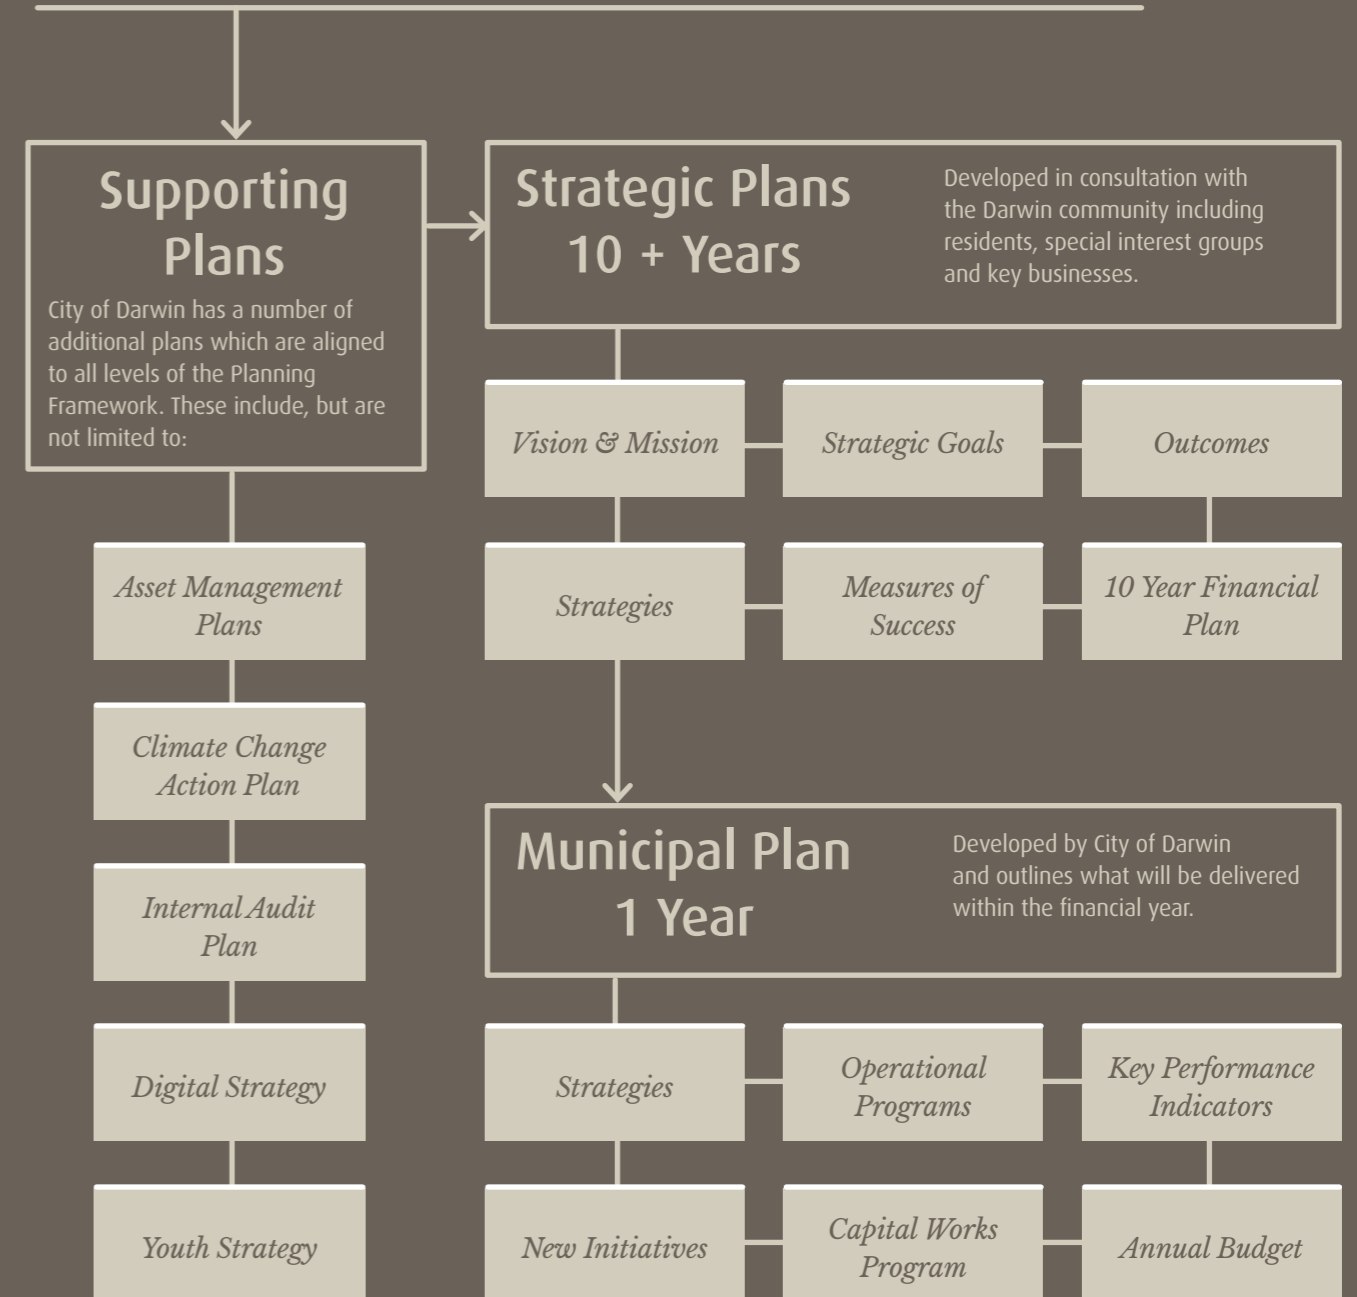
Supporting Plans

City of Darwin has a number of additional plans which are aligned to all levels of the Planning Framework. These include, but are not limited to:

Asset Management Plans

Climate Change Action Plan

Internal Audit Plan

Digital Strategy

Youth Strategy

Strategic Plans 10 + Years

Developed in consultation with the Darwin community including residents, special interest groups and key businesses.

Vision & Mission

Strategic Goals

Outcomes

Strategies

Measures of Success

10 Year Financial Plan

Municipal Plan 1 Year

Developed by City of Darwin and outlines what will be delivered within the financial year.

Strategies

Operational Programs

Key Performance Indicators

New Initiatives

Capital Works Program

Annual Budget